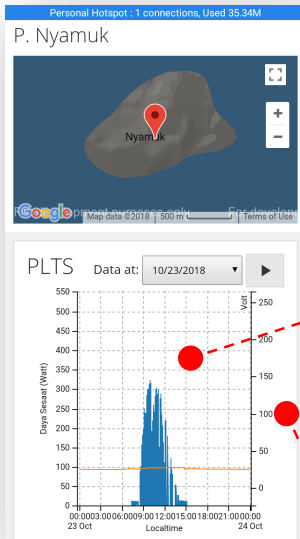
Personal Hotspot : 1 connections, Used 35.34M

P. Nyamuk

Nyamuk

Google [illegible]opment purposes only

Map data ©2018 500 m Terms of Use

+

−

PLTS

Data at: 10/23/2018

Daya Sesaat (Watt)

550
500
450
400
350
300
250
200
150
100
50
0

Volt

250
200
150
100
50
0

00:0003:0006:0009:0012:0015:0018:0021:0000:00
23 Oct 24 Oct

Localtime